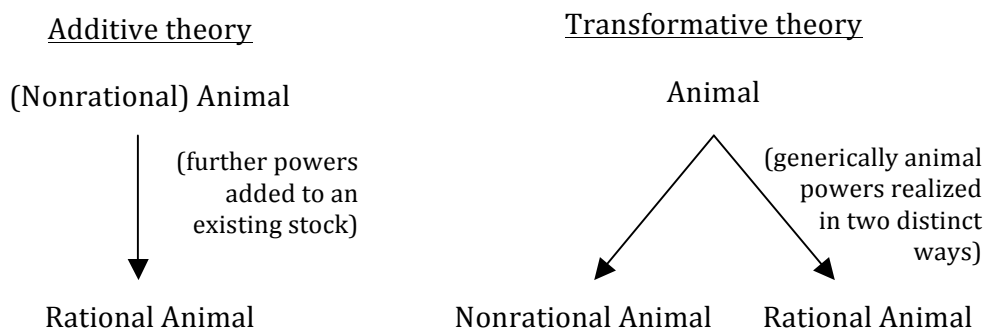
Additive theory

(Nonrational) Animal

(further powers added to an existing stock)

Rational Animal

Transformative theory

Animal

(generically animal powers realized in two distinct ways)

Nonrational Animal

Rational Animal